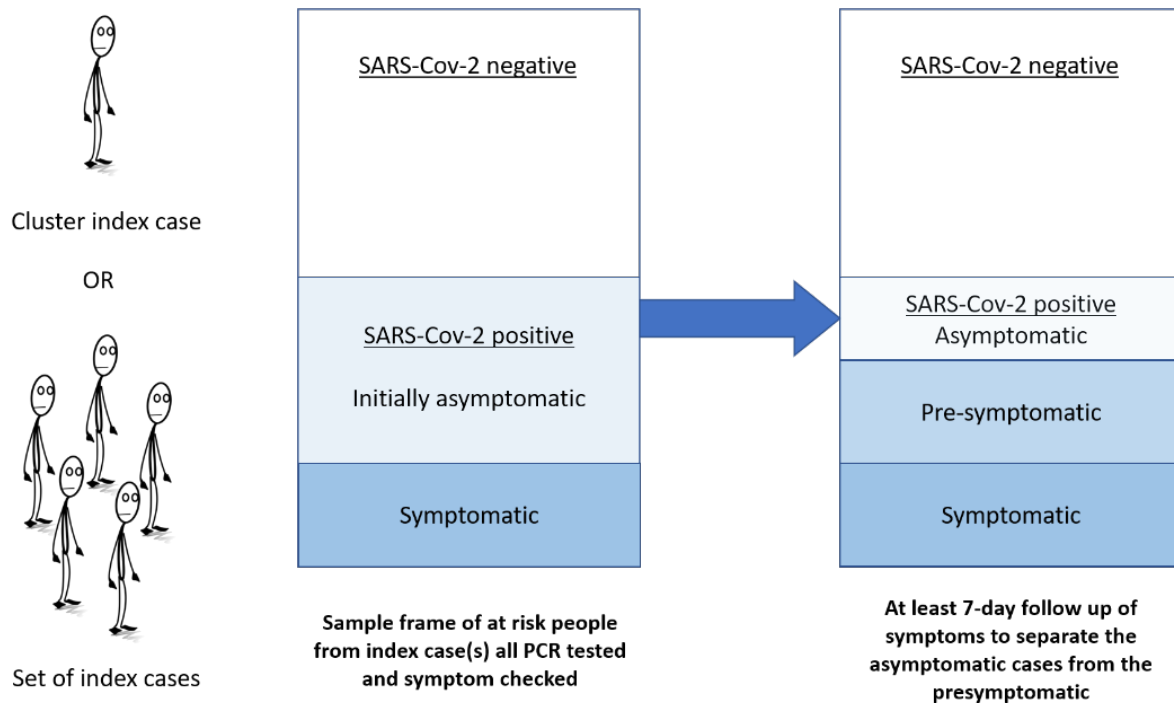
Cluster index case

OR

Set of index cases

SARS-Cov-2 negative

SARS-Cov-2 positive

Initially asymptomatic

Symptomatic

Sample frame of at risk people from index case(s) all PCR tested and symptom checked

SARS-Cov-2 negative

SARS-Cov-2 positive
Asymptomatic

Pre-symptomatic

Symptomatic

At least 7-day follow up of symptoms to separate the asymptomatic cases from the presymptomatic